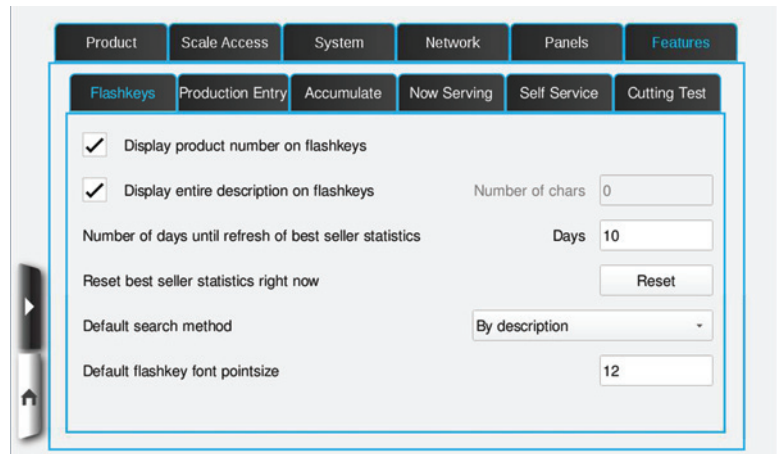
Product Scale Access System Network Panels Features

Flashkeys Production Entry Accumulate Now Serving Self Service Cutting Test

✓ Display product number on flashkeys

✓ Display entire description on flashkeys Number of chars 0

Number of days until refresh of best seller statistics Days 10

Reset best seller statistics right now Reset

Default search method By description

Default flashkey font pointsize 12